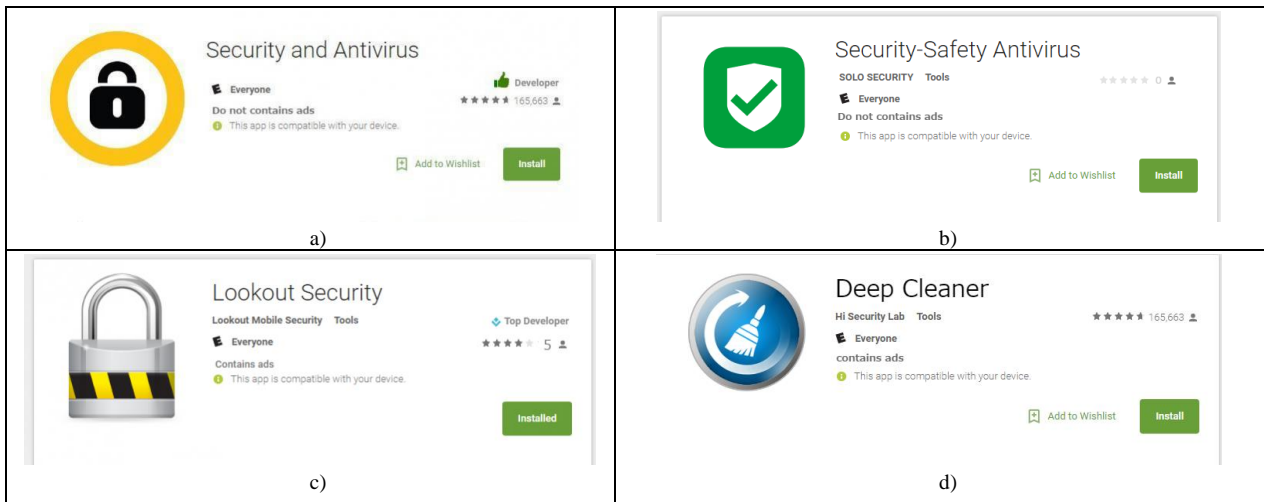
Security and Antivirus

E Everyone

Developer

★★★★★ 165,663

Do not contains ads

This app is compatible with your device.

Add to Wishlist

Install

a)

Security-Safety Antivirus

SOLO SECURITY Tools

★★★★★ 0

E Everyone

Do not contains ads

This app is compatible with your device.

Add to Wishlist

Install

b)

Lookout Security

Lookout Mobile Security Tools

Top Developer

E Everyone

★★★★★ 5

Contains ads

This app is compatible with your device.

Installed

c)

Deep Cleaner

Hi Security Lab Tools

★★★★★ 165,663

E Everyone

contains ads

This app is compatible with your device.

Add to Wishlist

Install

d)